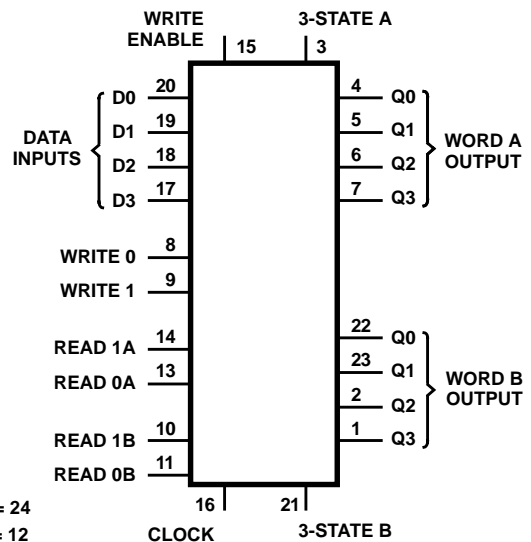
WRITE ENABLE
15
3-STATE A
3

DATA INPUTS
D0 20
D1 19
D2 18
D3 17

4 Q0
5 Q1
6 Q2
7 Q3
WORD A OUTPUT

WRITE 0 8
WRITE 1 9

READ 1A 14
READ 0A 13
READ 1B 10
READ 0B 11

22 Q0
23 Q1
2 Q2
1 Q3
WORD B OUTPUT

= 24
= 12

16
CLOCK
21
3-STATE B